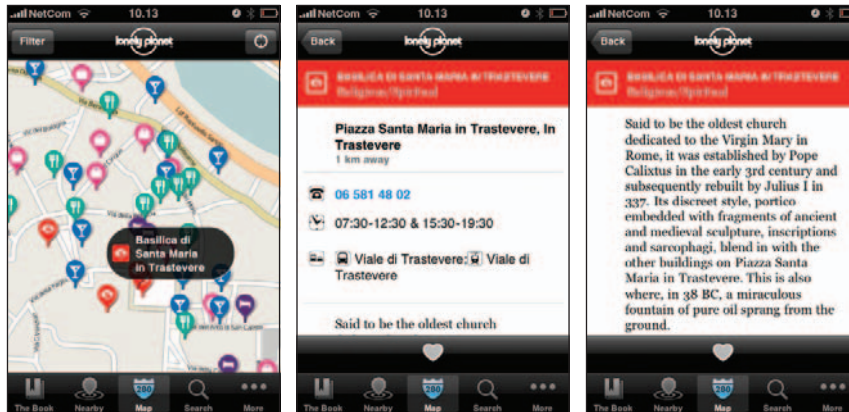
NetCom 10.13

Filter lonely planet

Basilica di Santa Maria in Trastevere

The Book Nearby 280 Map Search More

NetCom 10.13

Back lonely planet

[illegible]
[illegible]

Piazza Santa Maria in Trastevere, In Trastevere
1 km away

06 581 48 02

07:30-12:30 & 15:30-19:30

Viale di Trastevere; Viale di Trastevere

Said to be the oldest church

The Book Nearby 280 Map Search More

NetCom 10.13

Back lonely planet

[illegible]
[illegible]

Said to be the oldest church dedicated to the Virgin Mary in Rome, it was established by Pope Calixtus in the early 3rd century and subsequently rebuilt by Julius I in 337. Its discreet style, portico embedded with fragments of ancient and medieval sculpture, inscriptions and sarcophagi, blend in with the other buildings on Piazza Santa Maria in Trastevere. This is also where, in 38 BC, a miraculous fountain of pure oil sprang from the ground.

The Book Nearby 280 Map Search More